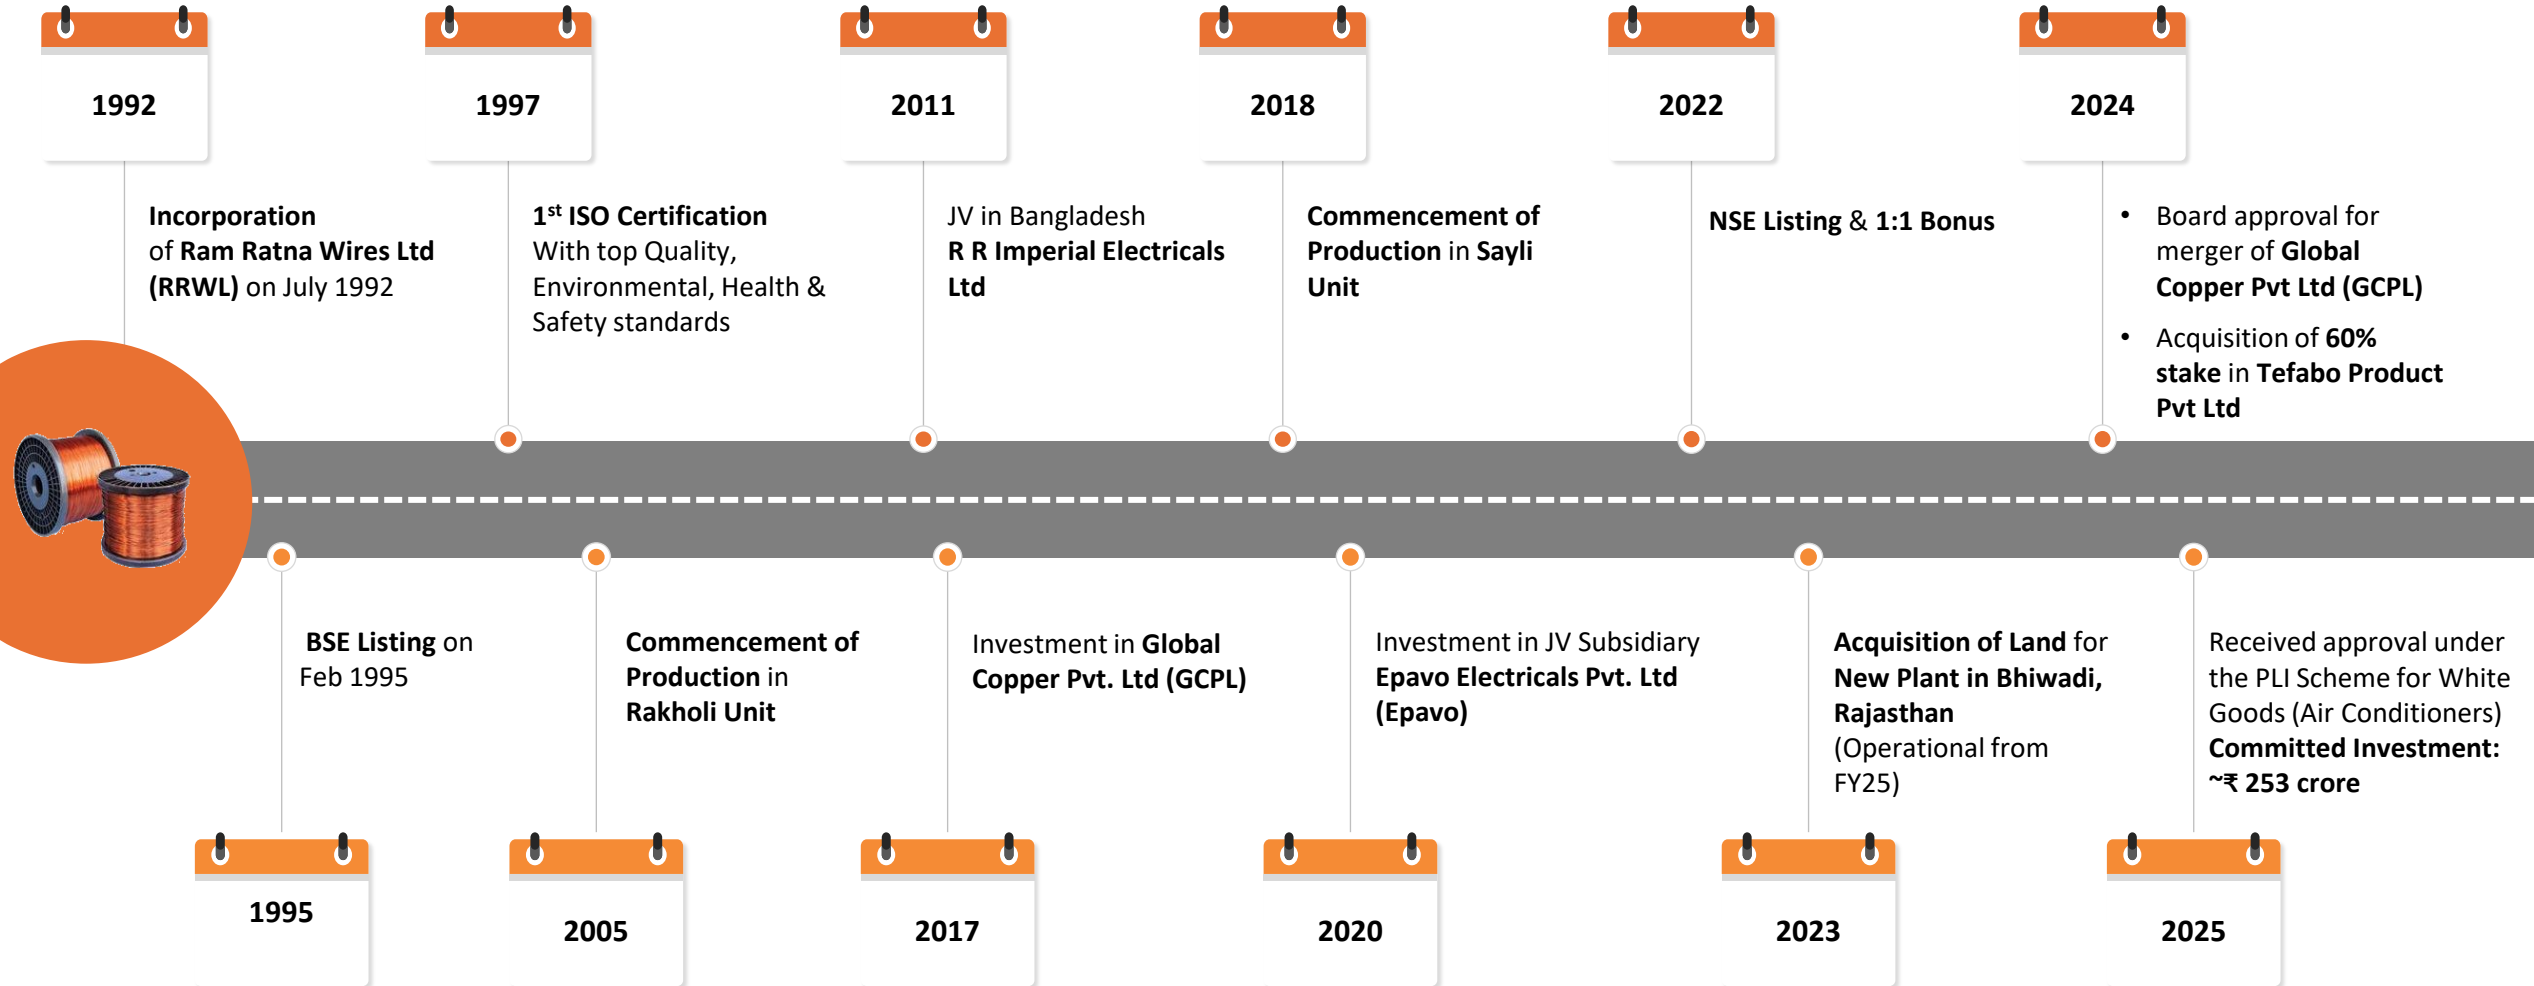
1992

Incorporation of Ram Ratna Wires Ltd (RRWL) on July 1992

1997

1$^{st}$ ISO Certification With top Quality, Environmental, Health & Safety standards

2011

JV in Bangladesh R R Imperial Electricals Ltd

2018

Commencement of Production in Sayli Unit

2022

NSE Listing & 1:1 Bonus

2024

• Board approval for merger of Global Copper Pvt Ltd (GCPL)

• Acquisition of 60% stake in Tefabo Product Pvt Ltd

BSE Listing on Feb 1995

1995

Commencement of Production in Rakholi Unit

2005

Investment in Global Copper Pvt. Ltd (GCPL)

2017

Investment in JV Subsidiary Epavo Electricals Pvt. Ltd (Epavo)

2020

Acquisition of Land for New Plant in Bhiwadi, Rajasthan (Operational from FY25)

2023

Received approval under the PLI Scheme for White Goods (Air Conditioners) Committed Investment: ~₹ 253 crore

2025